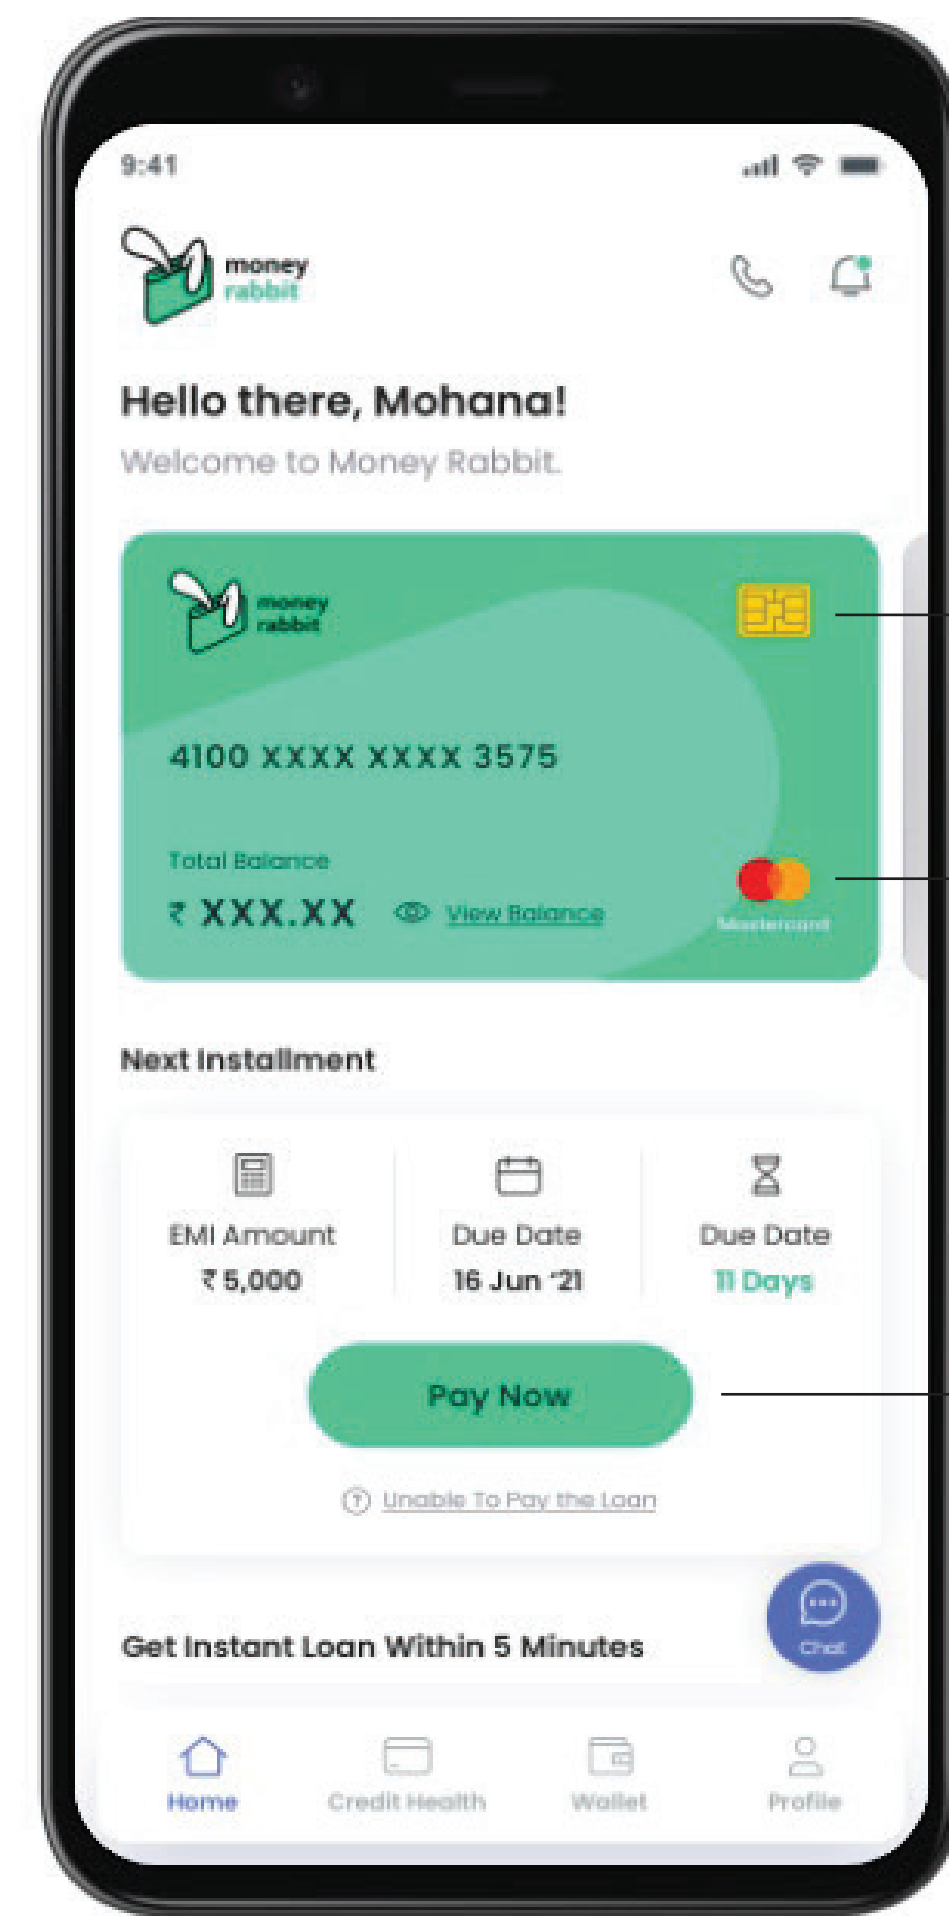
9:41

money rabbit

Hello there, Mohana!

Welcome to Money Rabbit.

money rabbit

4100 XXXX XXXX 3575

Total Balance

₹ XXX.XX

View Balance

Mastercard

Next Installment

EMI Amount
₹ 5,000

Due Date
16 Jun '21

Due Date
11 Days

Pay Now

Unable To Pay the Loan

Get Instant Loan Within 5 Minutes

Chat

Home

Credit Health

Wallet

Profile